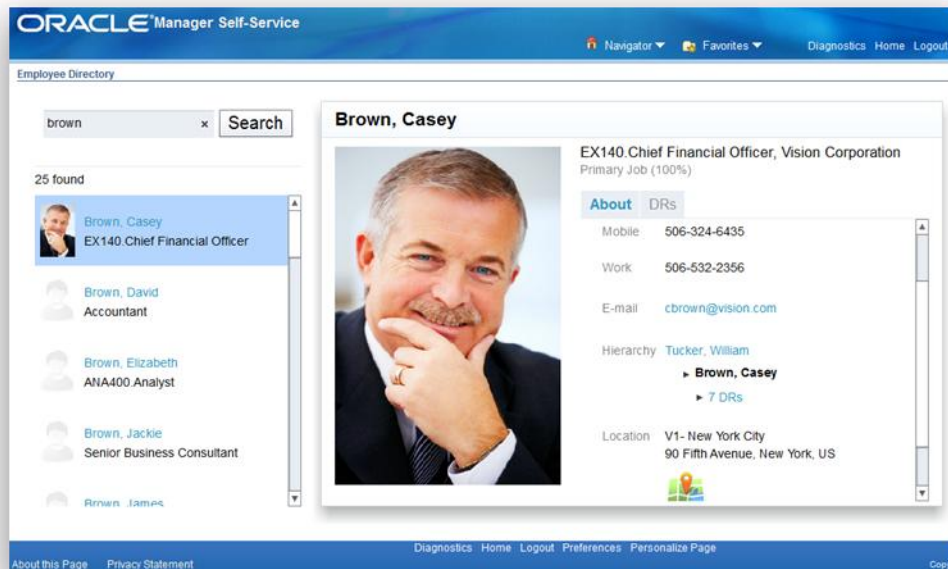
ORACLE Manager Self-Service

Navigator Favorites Diagnostics Home Logout

Employee Directory

brown × Search

25 found

Brown, Casey
EX140.Chief Financial Officer

Brown, David
Accountant

Brown, Elizabeth
ANA400.Analyst

Brown, Jackie
Senior Business Consultant

Brown, James

Brown, Casey

EX140.Chief Financial Officer, Vision Corporation
Primary Job (100%)

About DRs

Mobile 506-324-6435

Work 506-532-2356

E-mail cbrown@vision.com

Hierarchy Tucker, William
Brown, Casey
7 DRs

Location V1- New York City
90 Fifth Avenue, New York, US

Diagnostics Home Logout Preferences Personalize Page

About this Page Privacy Statement

Cop